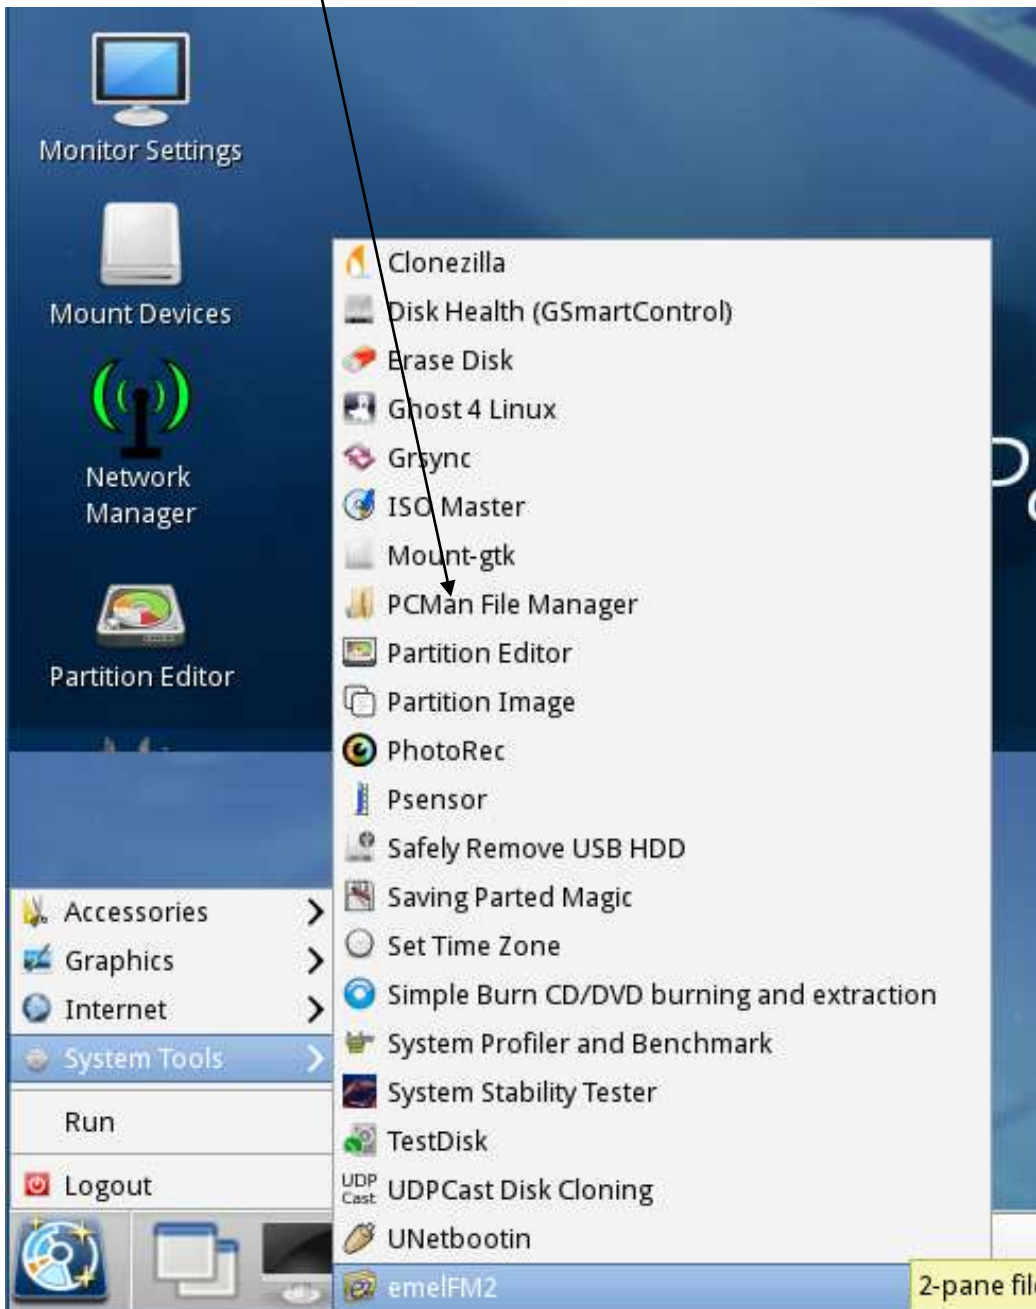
Monitor Settings

Mount Devices

Network Manager

Partition Editor

Clonezilla
Disk Health (GSmartControl)
Erase Disk
Ghost 4 Linux
Grsync
ISO Master
Mount-gtk
PCMan File Manager
Partition Editor
Partition Image
PhotoRec
Psensor
Safely Remove USB HDD
Saving Parted Magic
Set Time Zone
Simple Burn CD/DVD burning and extraction
System Profiler and Benchmark
System Stability Tester
TestDisk
UDP Cast UDPCast Disk Cloning
UNetbootin
emelFM2

2-pane fil

Accessories
Graphics
Internet
System Tools
Run
Logout